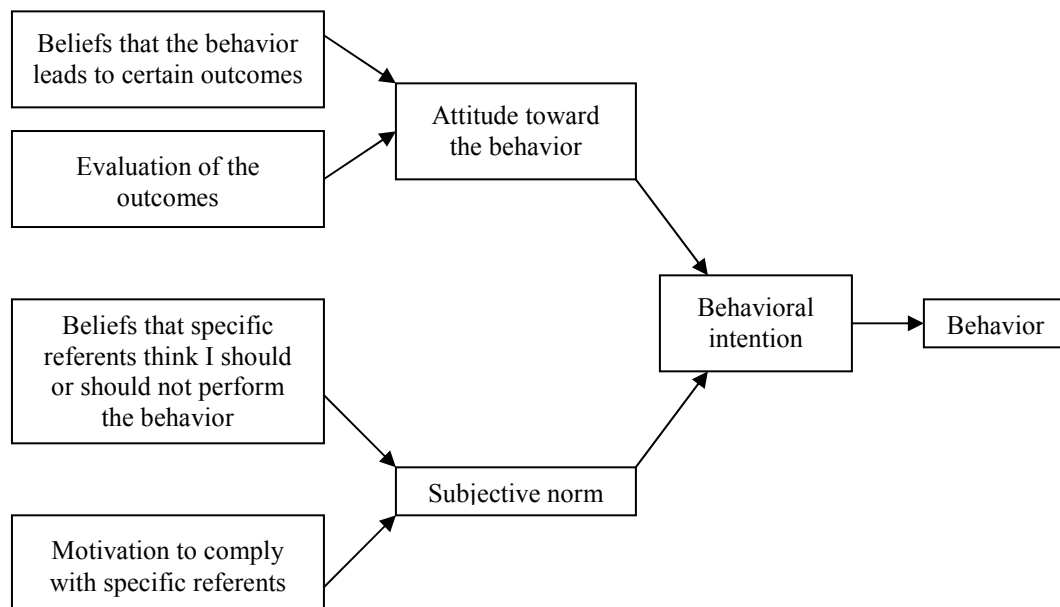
Beliefs that the behavior leads to certain outcomes

Evaluation of the outcomes

Attitude toward the behavior

Beliefs that specific referents think I should or should not perform the behavior

Motivation to comply with specific referents

Subjective norm

Behavioral intention

Behavior